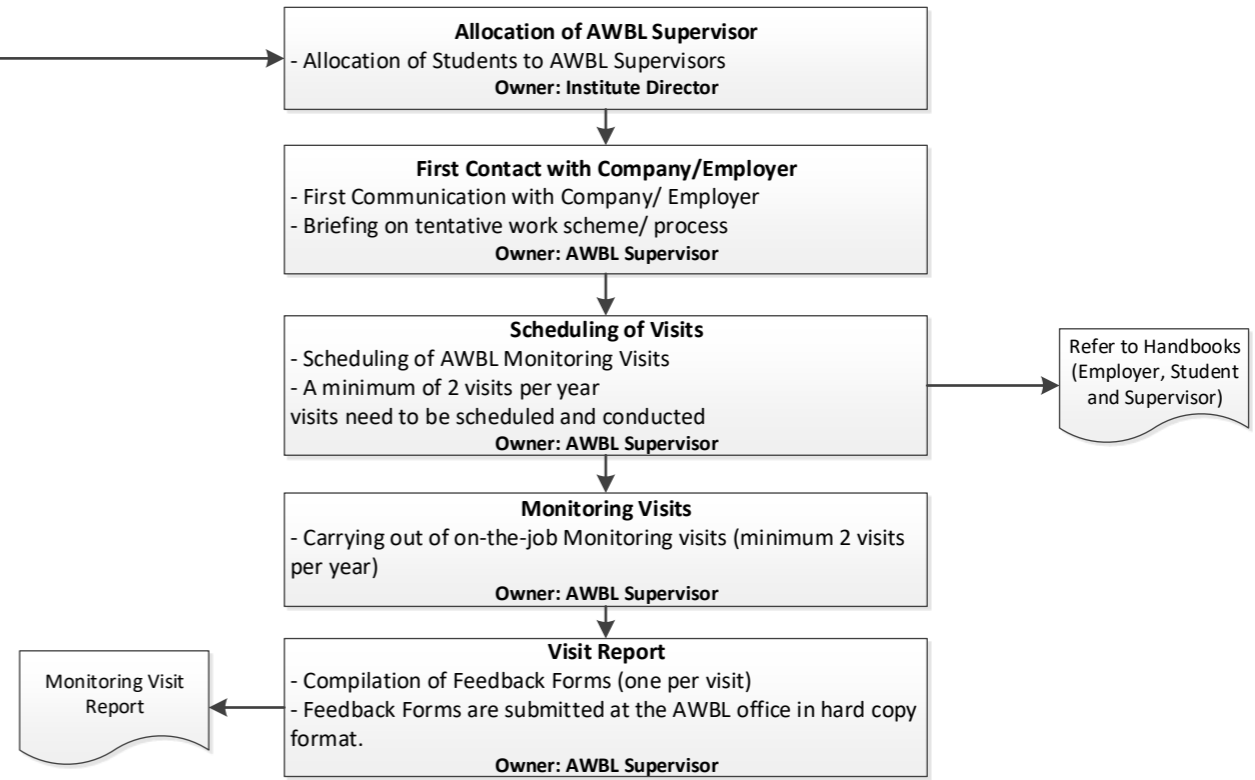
Allocation of AWBL Supervisor
- Allocation of Students to AWBL Supervisors
Owner: Institute Director

First Contact with Company/Employer
- First Communication with Company/ Employer
- Briefing on tentative work scheme/ process
Owner: AWBL Supervisor

Scheduling of Visits
- Scheduling of AWBL Monitoring Visits
- A minimum of 2 visits per year
visits need to be scheduled and conducted
Owner: AWBL Supervisor

Refer to Handbooks (Employer, Student and Supervisor)

Monitoring Visits
- Carrying out of on-the-job Monitoring visits (minimum 2 visits per year)
Owner: AWBL Supervisor

Monitoring Visit Report

Visit Report
- Compilation of Feedback Forms (one per visit)
- Feedback Forms are submitted at the AWBL office in hard copy format.
Owner: AWBL Supervisor